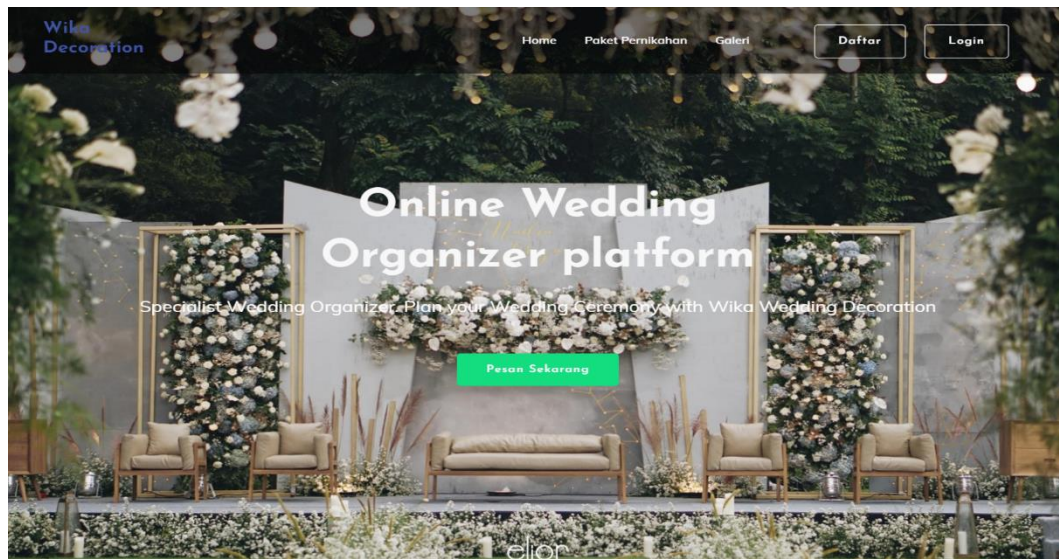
Wika Decoration

Home Paket Pernikahan Galeri

Daftar

Login

Online Wedding Organizer platform

Specialist Wedding Organizer. Plan your Wedding Ceremony with Wika Wedding Decoration

Pesan Sekarang

elior